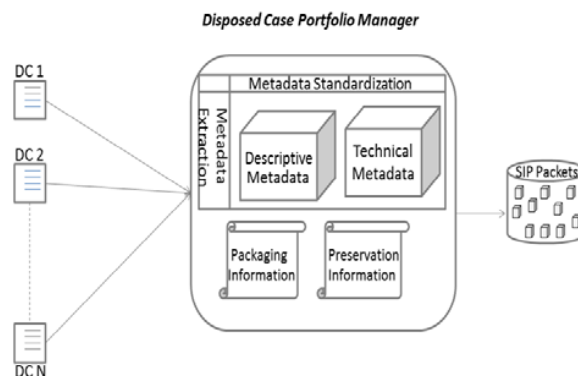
Disposed Case Portfolio Manager

DC 1

DC 2

DC N

Metadata Standardization

Metadata Extraction

Descriptive Metadata

Technical Metadata

Packaging Information

Preservation Information

SIP Packets